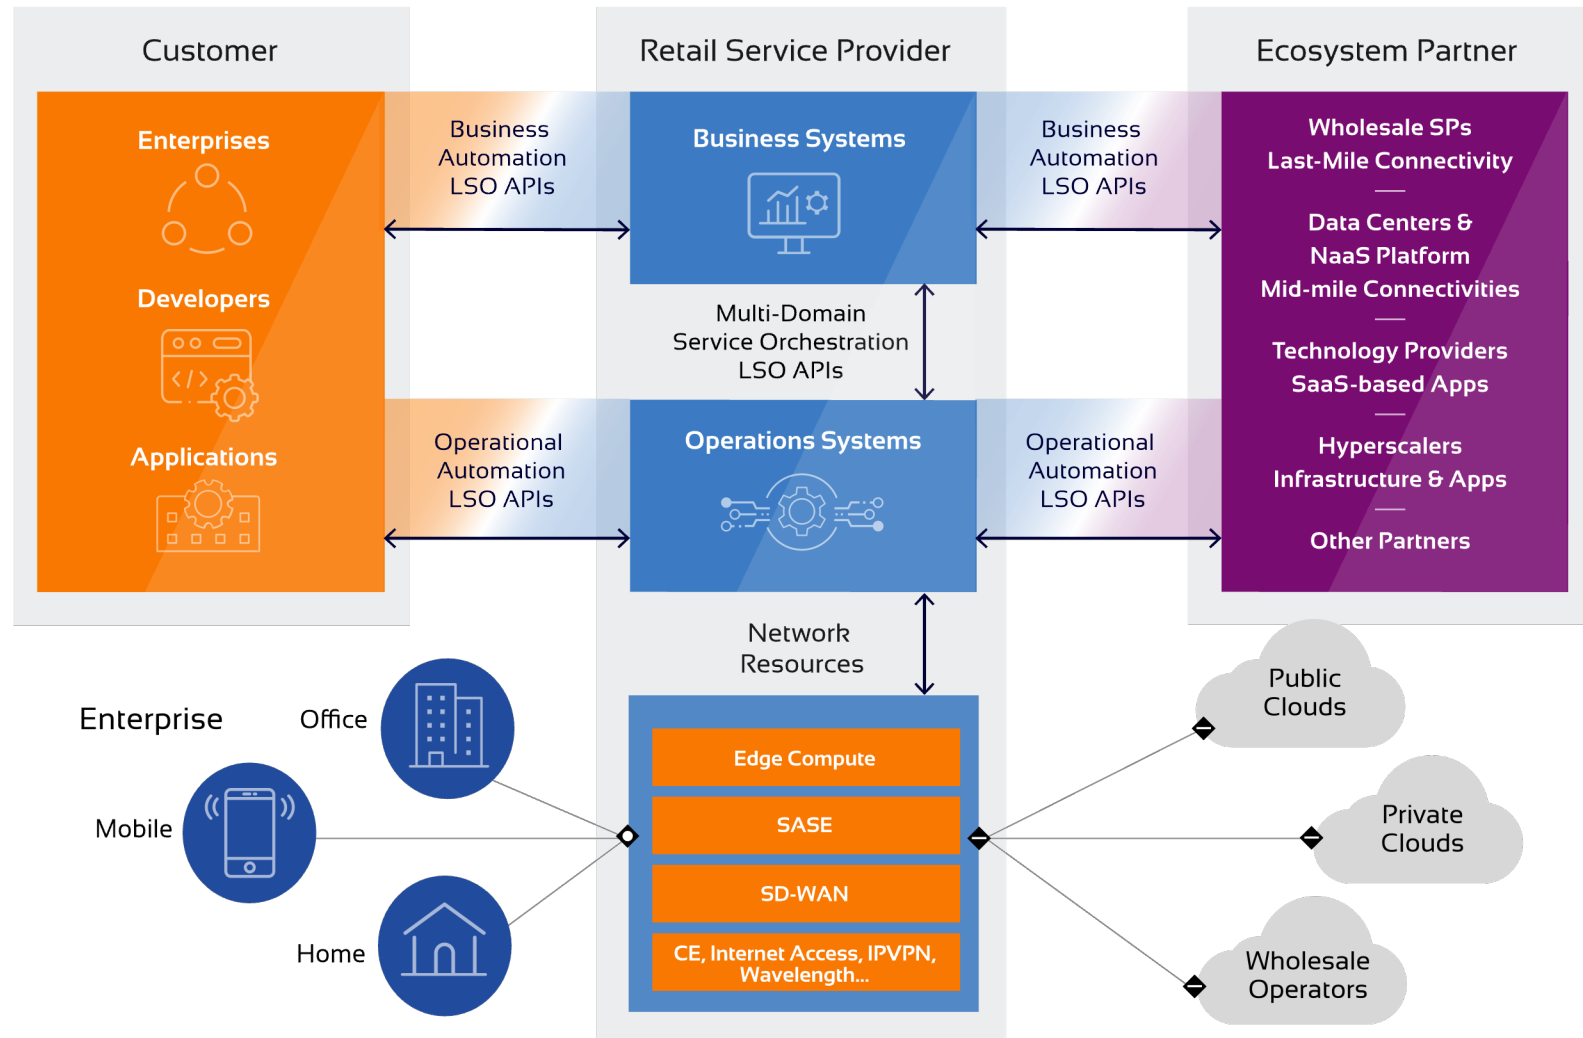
Customer

Retail Service Provider

Ecosystem Partner

Enterprises

Developers

Applications

Business Automation LSO APIs

Business Systems

Business Automation LSO APIs

Wholesale SPs
Last-Mile Connectivity

Data Centers &
NaaS Platform
Mid-mile Connectivities

Technology Providers
SaaS-based Apps

Hyperscalers
Infrastructure & Apps

Other Partners

Multi-Domain Service Orchestration LSO APIs

Operational Automation LSO APIs

Operations Systems

Operational Automation LSO APIs

Network Resources

Enterprise

Office

Mobile

Home

Edge Compute

SASE

SD-WAN

CE, Internet Access, IPVPN, Wavelength...

Public Clouds

Private Clouds

Wholesale Operators